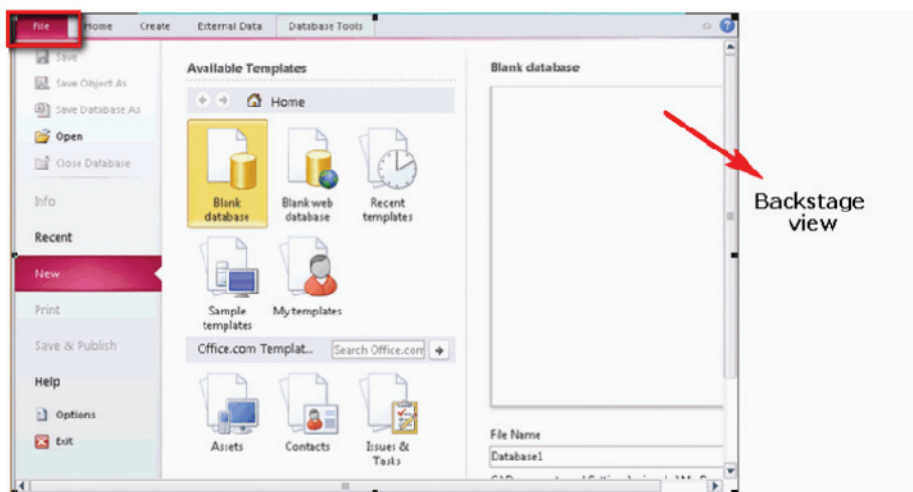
File Home Create External Data Database Tools

Save
Save Object As
Save Database As
Open
Close Database
Info
Recent
New
Print
Save & Publish
Help
Options
Exit

Available Templates
Home
Blank database
Blank web database
Recent templates
Sample templates
My templates
Office.com Templat...
Search Office.com
Assets
Contacts
Issues & Tasks

Blank database
File Name
Database1
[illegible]

Backstage view